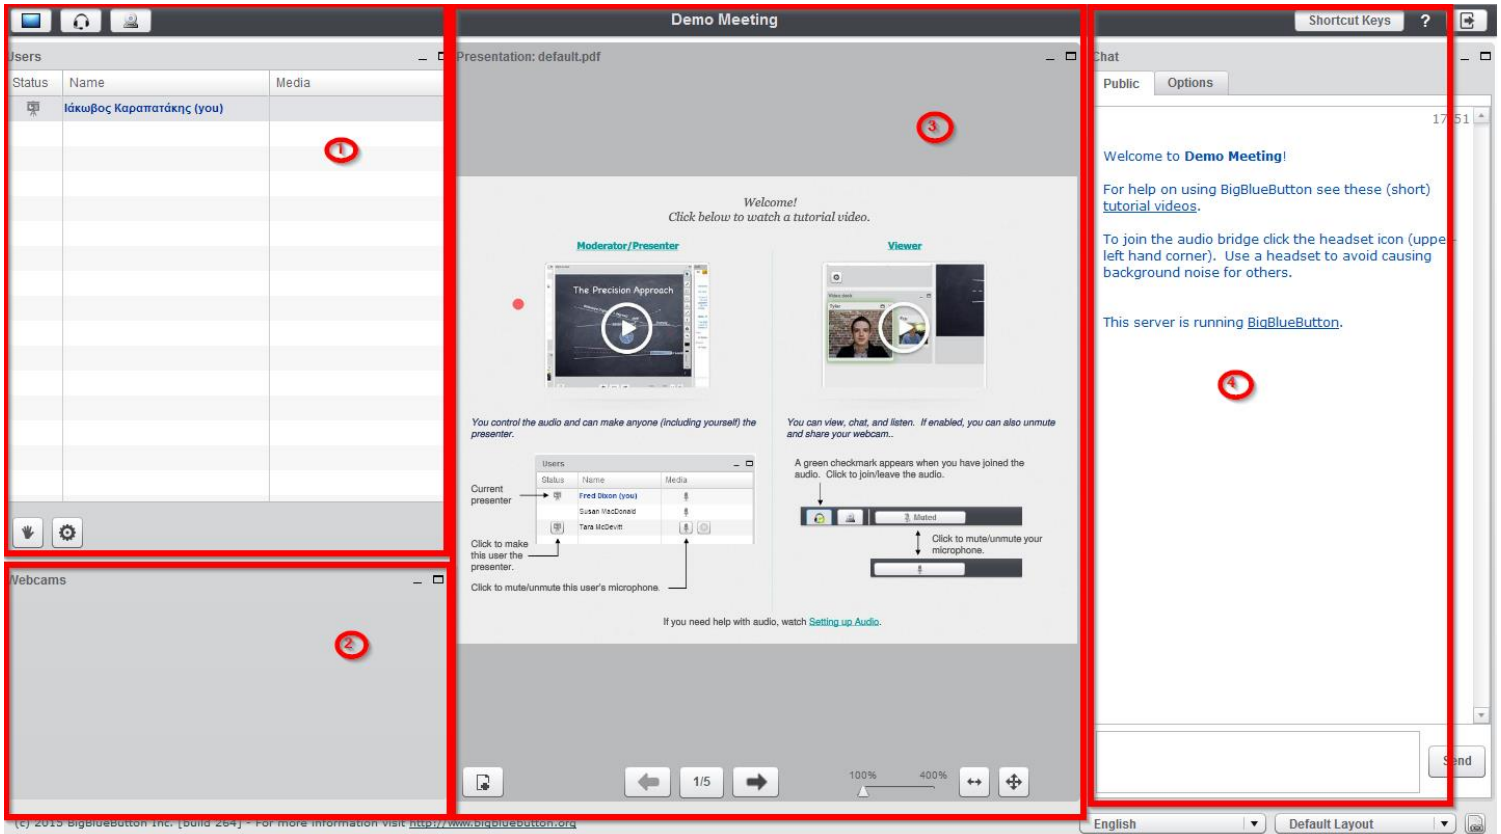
Demo Meeting

Shortcut Keys ?

Users

| Status | Name | Media |
|---|---|---|
| | Ιάκωβος Καραπατάκης (you) | |

1

Webcams

2

Presentation: default.pdf

3

Welcome!
Click below to watch a tutorial video.

Moderator/Presenter

The Precision Approach

Viewer

You control the audio and can make anyone (including yourself) the presenter.

You can view, chat, and listen. If enabled, you can also unmute and share your webcam..

Users

| Status | Name | Media |
|---|---|---|
| | Fred Dixon (you) | |
| | Susan MacDonald | |
| | Tara McDevitt | |

Current presenter

Click to make this user the presenter.

Click to mute/unmute this user's microphone.

A green checkmark appears when you have joined the audio. Click to join/leave the audio.

Muted

Click to mute/unmute your microphone.

If you need help with audio, watch Setting up Audio.

1/5

100% 400%

Chat

Public Options

17:51

Welcome to Demo Meeting!

For help on using BigBlueButton see these (short) tutorial videos.

To join the audio bridge click the headset icon (upper left hand corner). Use a headset to avoid causing background noise for others.

This server is running BigBlueButton.

4

Send

(c) 2015 BigBlueButton Inc. [build 264] - For more information visit http://www.bigbluebutton.org

English

Default Layout